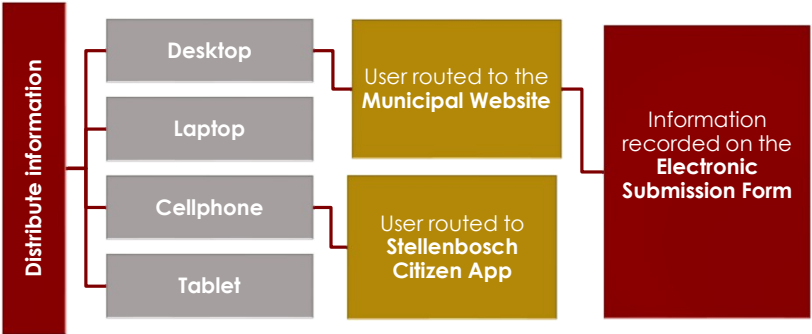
Distribute information

Desktop

Laptop

Cellphone

Tablet

User routed to the **Municipal Website**

User routed to **Stellenbosch Citizen App**

Information recorded on the **Electronic Submission Form**